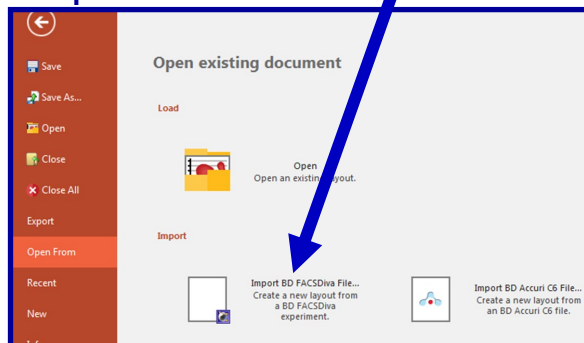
Save

Save As...

Open

Close

Close All

Export

Open From

Recent

New

Open existing document

Load

Open
Open an existing layout.

Import

Import BD FACSDiva File...
Create a new layout from a BD FACSDiva experiment.

Import BD Accuri C6 File...
Create a new layout from an BD Accuri C6 file.